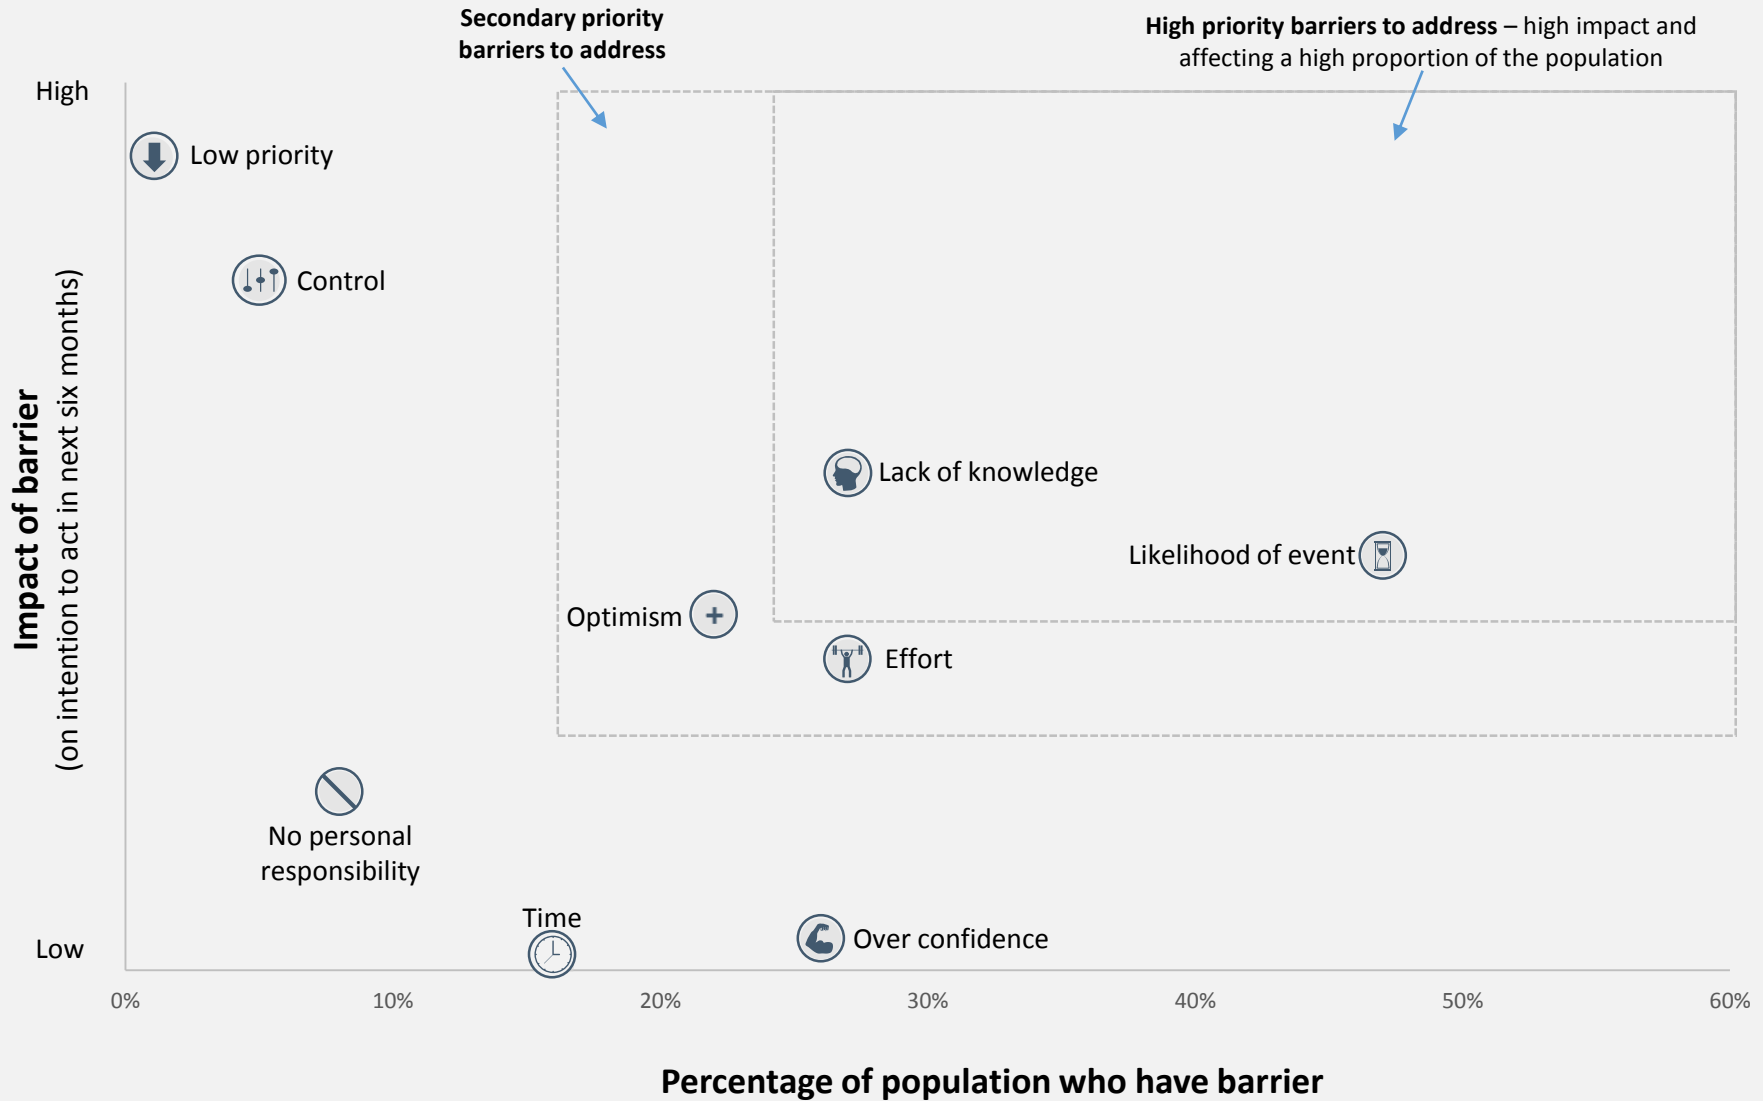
Secondary priority barriers to address

High priority barriers to address – high impact and affecting a high proportion of the population

Impact of barrier
(on intention to act in next six months)

High

Low

Low priority

Control

Lack of knowledge

Likelihood of event

Optimism

Effort

No personal responsibility

Time

Over confidence

0%
10%
20%
30%
40%
50%
60%

Percentage of population who have barrier